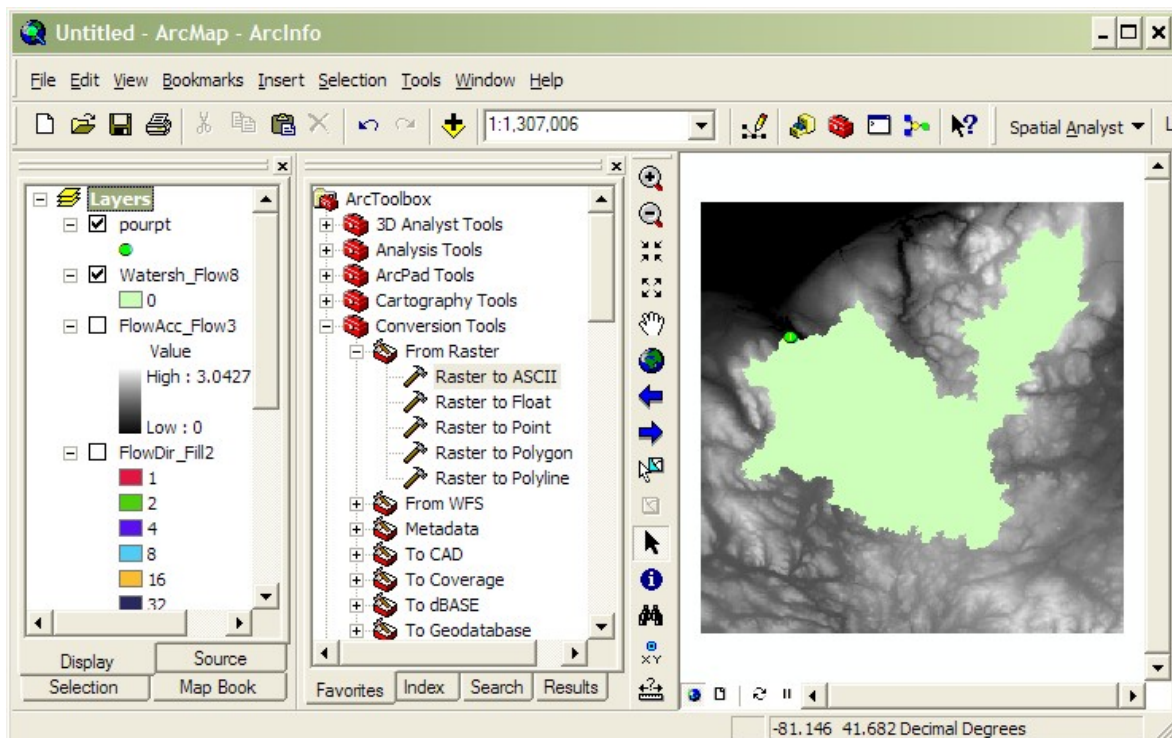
Untitled - ArcMap - ArcInfo

File Edit View Bookmarks Insert Selection Tools Window Help

1:1,307,006

Spatial Analyst ▼ L

Layers
pourpt
Watersh_Flow8
0
FlowAcc_Flow3
Value
High : 3.0427
Low : 0
FlowDir_Fill2
1
2
4
8
16
32

Display
Source
Selection
Map Book

ArcToolbox
3D Analyst Tools
Analysis Tools
ArcPad Tools
Cartography Tools
Conversion Tools
From Raster
Raster to ASCII
Raster to Float
Raster to Point
Raster to Polygon
Raster to Polyline
From WFS
Metadata
To CAD
To Coverage
To dBASE
To Geodatabase

Favorites
Index
Search
Results

XY

-81.146 41.682 Decimal Degrees